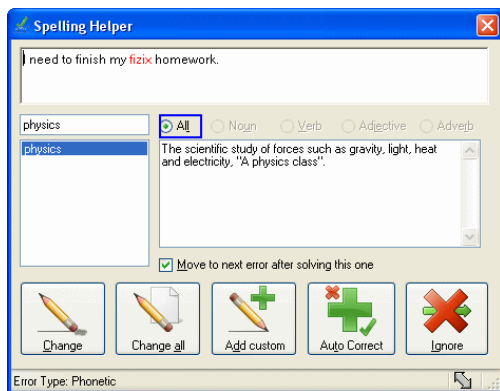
Spelling Helper

I need to finish my fizix homework.

physics

physics

All
Noun
Verb
Adjective
Adverb

The scientific study of forces such as gravity, light, heat and electricity, "A physics class".

Move to next error after solving this one

Change
Change all
Add custom
Auto Correct
Ignore

Error Type: Phonetic